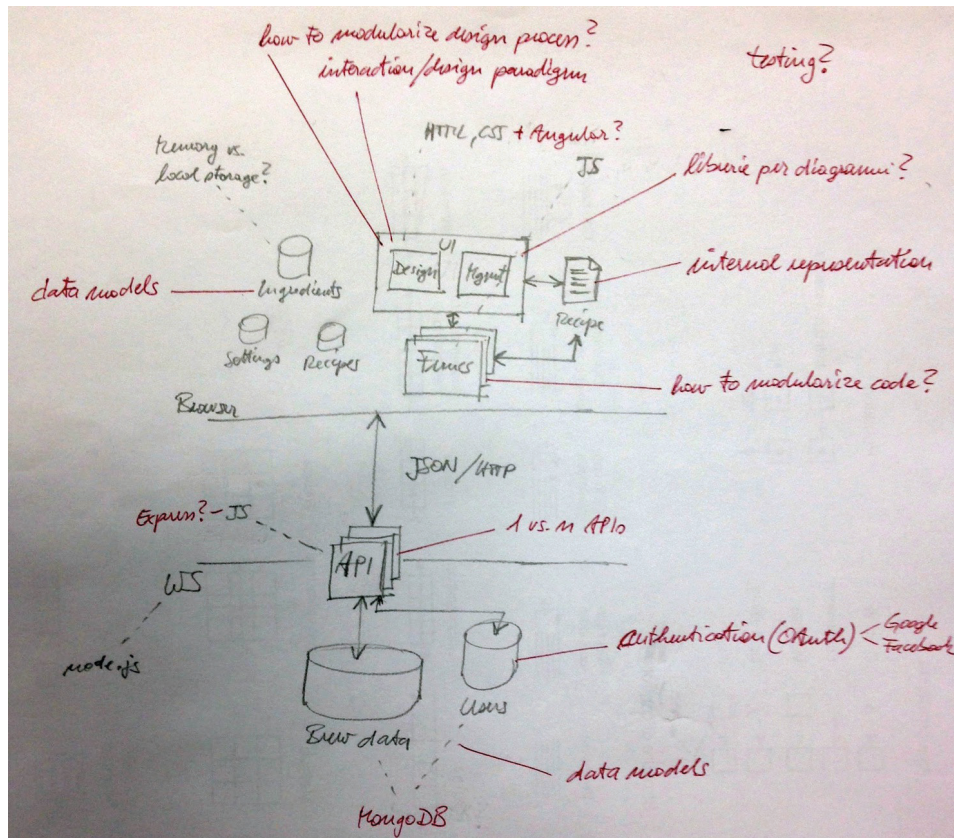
how to modularize design process?
interaction/design paradigm

testing?

HTML, CSS + Angular?
JS

memory vs. local storage?

librerie per diagrammi?

UI
Design
Mgmt

internal representation

data models
Ingredients

Recipe

Settings
Recipes

Funcs

how to modularize code?

Browser

JSON/HTTP

Express? - JS

1 vs. n APIs

WS

API

node.js

Authentication (OAuth) < Google Facebook

Users

Brew data

data models

MongoDB